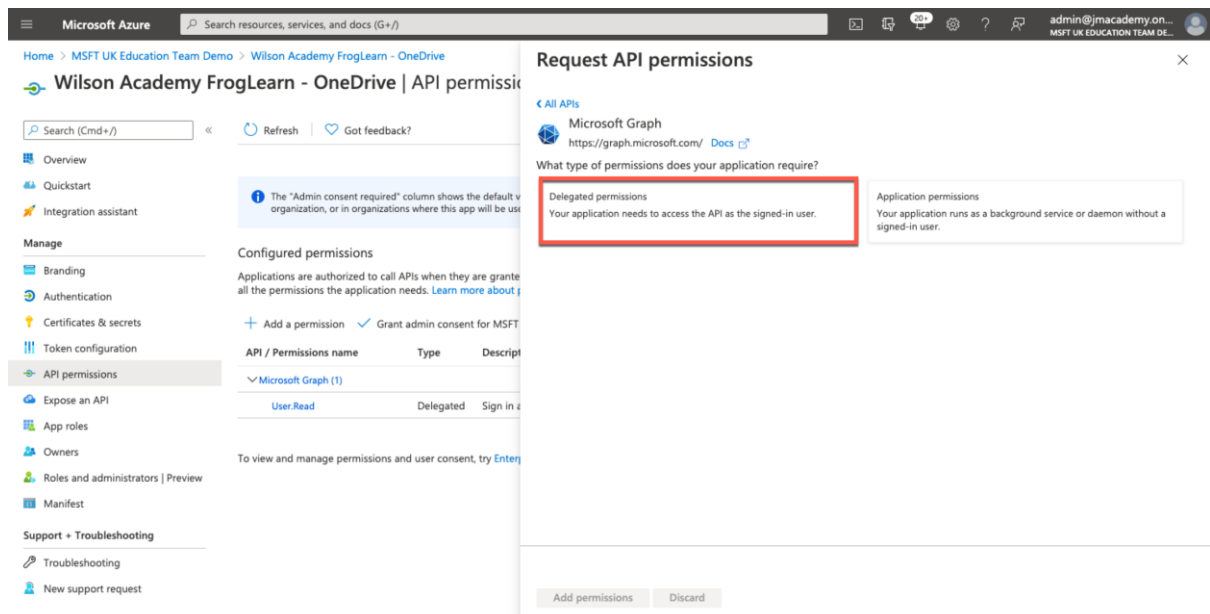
Microsoft Azure

Search resources, services, and docs (G+/)

20+

admin@jmacademy.on...
MSFT UK EDUCATION TEAM DE...

Home > MSFT UK Education Team Demo > Wilson Academy FrogLearn - OneDrive

Wilson Academy FrogLearn - OneDrive | API permissio

Search (Cmd+/)

Overview

Quickstart

Integration assistant

Manage

Branding

Authentication

Certificates & secrets

Token configuration

API permissions

Expose an API

App roles

Owners

Roles and administrators | Preview

Manifest

Support + Troubleshooting

Troubleshooting

New support request

Refresh

Got feedback?

The "Admin consent required" column shows the default v organization, or in organizations where this app will be use

Configured permissions

Applications are authorized to call APIs when they are grante all the permissions the application needs. Learn more about p

Add a permission

Grant admin consent for MSFT

| API / Permissions name | Type | Descript |
|---|---|---|
| Microsoft Graph (1) | | |
| User.Read | Delegated | Sign in a |

To view and manage permissions and user consent, try Enterp

Request API permissions

All APIs

Microsoft Graph
https://graph.microsoft.com/ Docs

What type of permissions does your application require?

Delegated permissions
Your application needs to access the API as the signed-in user.

Application permissions
Your application runs as a background service or daemon without a signed-in user.

Add permissions

Discard